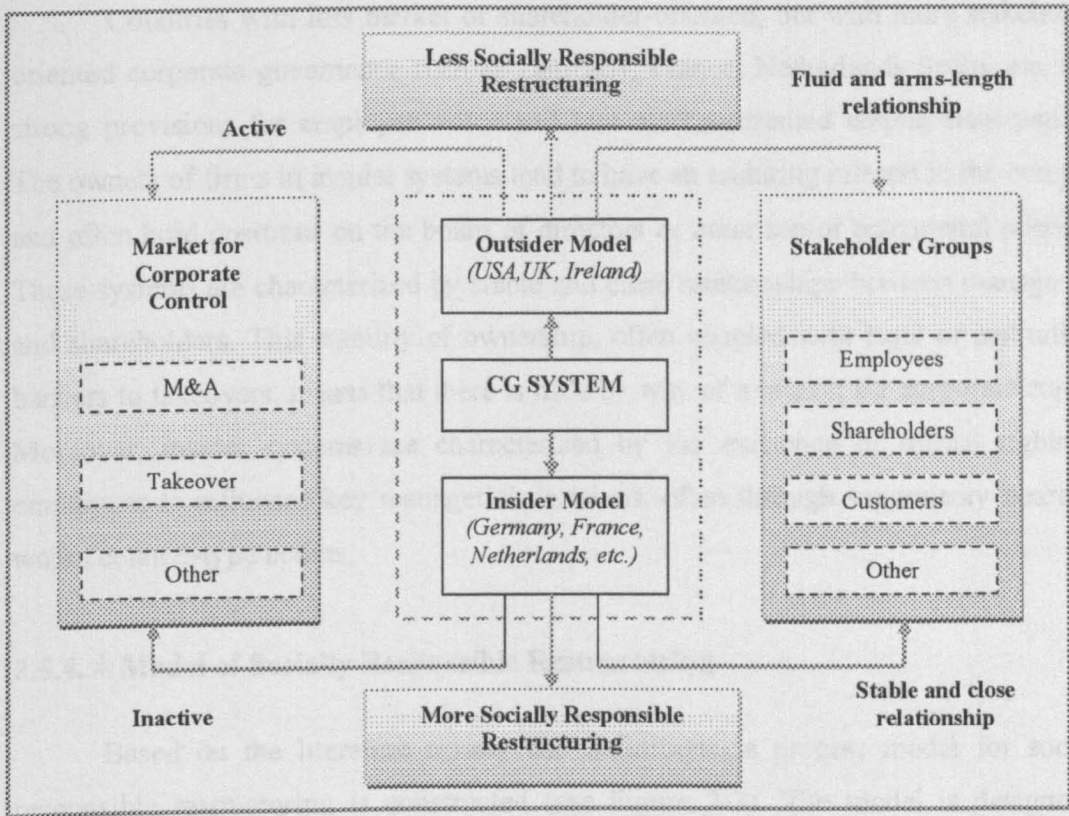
Less Socially Responsible Restructuring

Fluid and arms-length relationship

Active

Market for Corporate Control

M&A

Takeover

Other

Outsider Model
(USA,UK, Ireland)

CG SYSTEM

Insider Model
(Germany, France, Netherlands, etc.)

Stakeholder Groups

Employees

Shareholders

Customers

Other

Inactive

More Socially Responsible Restructuring

Stable and close relationship